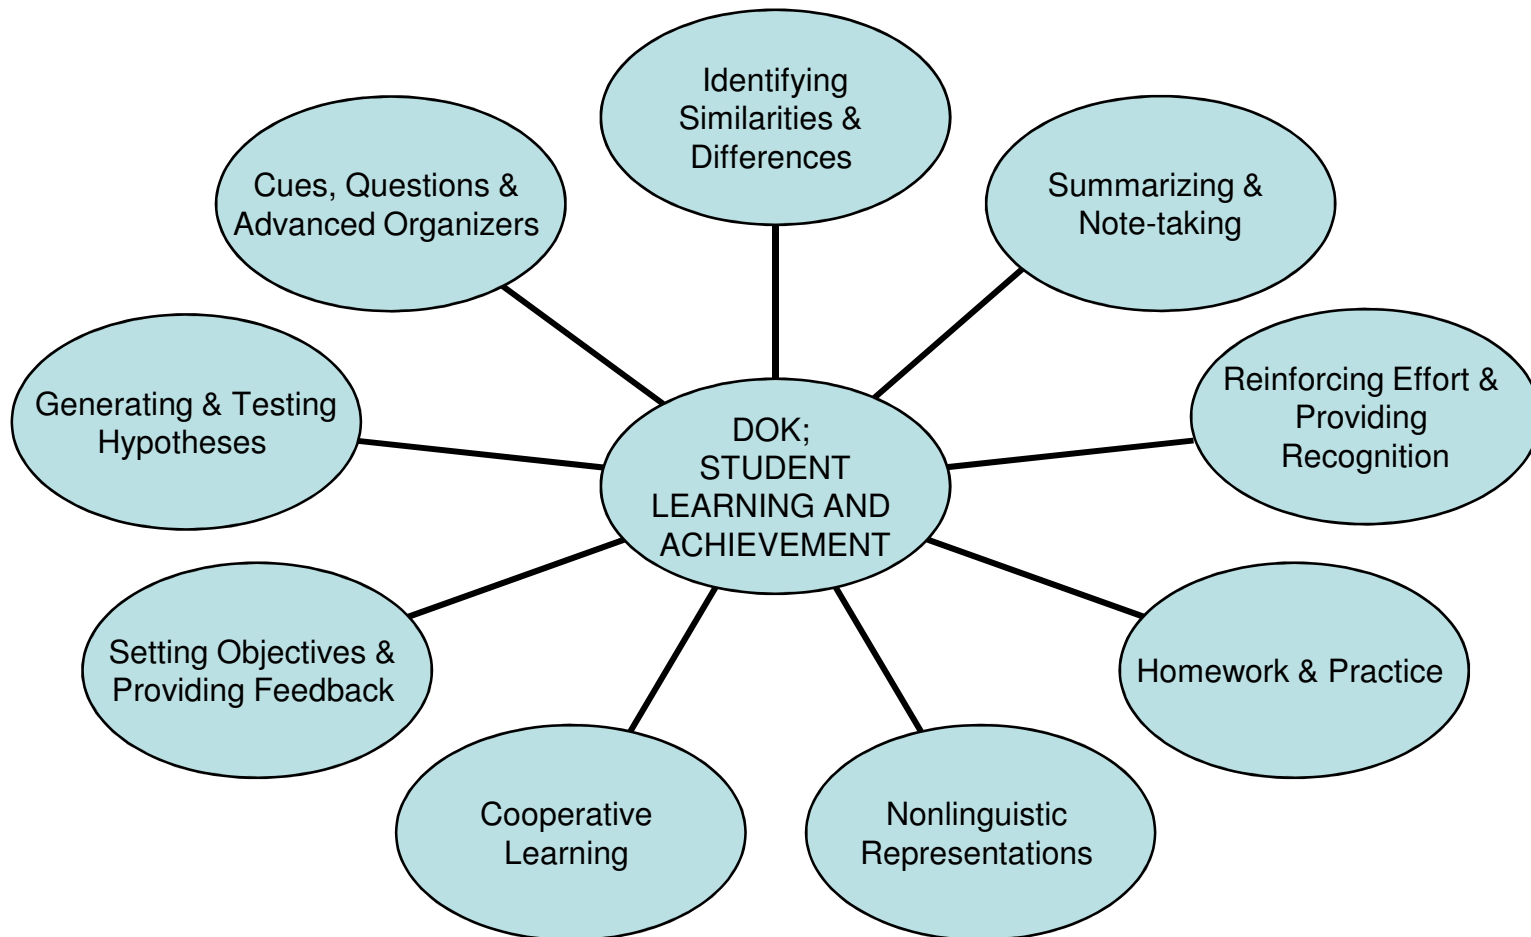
Identifying Similarities & Differences

Cues, Questions & Advanced Organizers

Summarizing & Note-taking

Reinforcing Effort & Providing Recognition

Generating & Testing Hypotheses

DOK; STUDENT LEARNING AND ACHIEVEMENT

Setting Objectives & Providing Feedback

Homework & Practice

Cooperative Learning

Nonlinguistic Representations